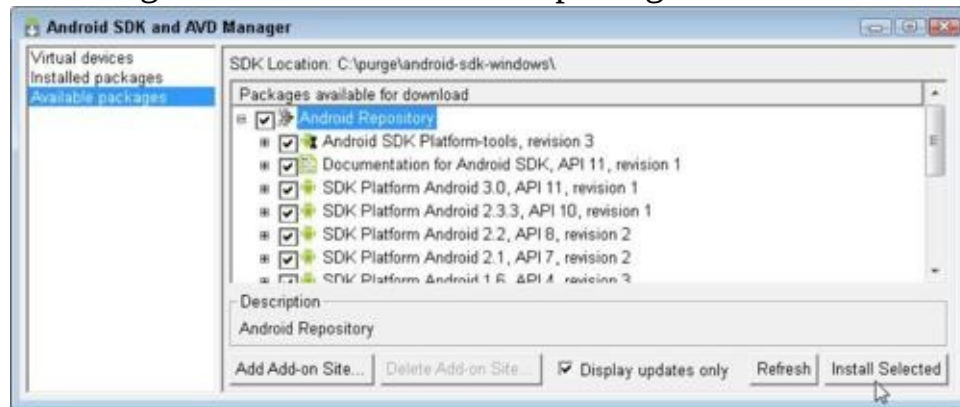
Android SDK and AVD Manager

Virtual devices
Installed packages
Available packages

SDK Location: C:\purge\android-sdk-windows\

Packages available for download

Android Repository
Android SDK Platform-tools, revision 3
Documentation for Android SDK, API 11, revision 1
SDK Platform Android 3.0, API 11, revision 1
SDK Platform Android 2.3.3, API 10, revision 1
SDK Platform Android 2.2, API 8, revision 2
SDK Platform Android 2.1, API 7, revision 2
SDK Platform Android 1.6, API 4, revision 3

Description
Android Repository

Add Add-on Site... Delete Add-on Site... Display updates only Refresh Install Selected